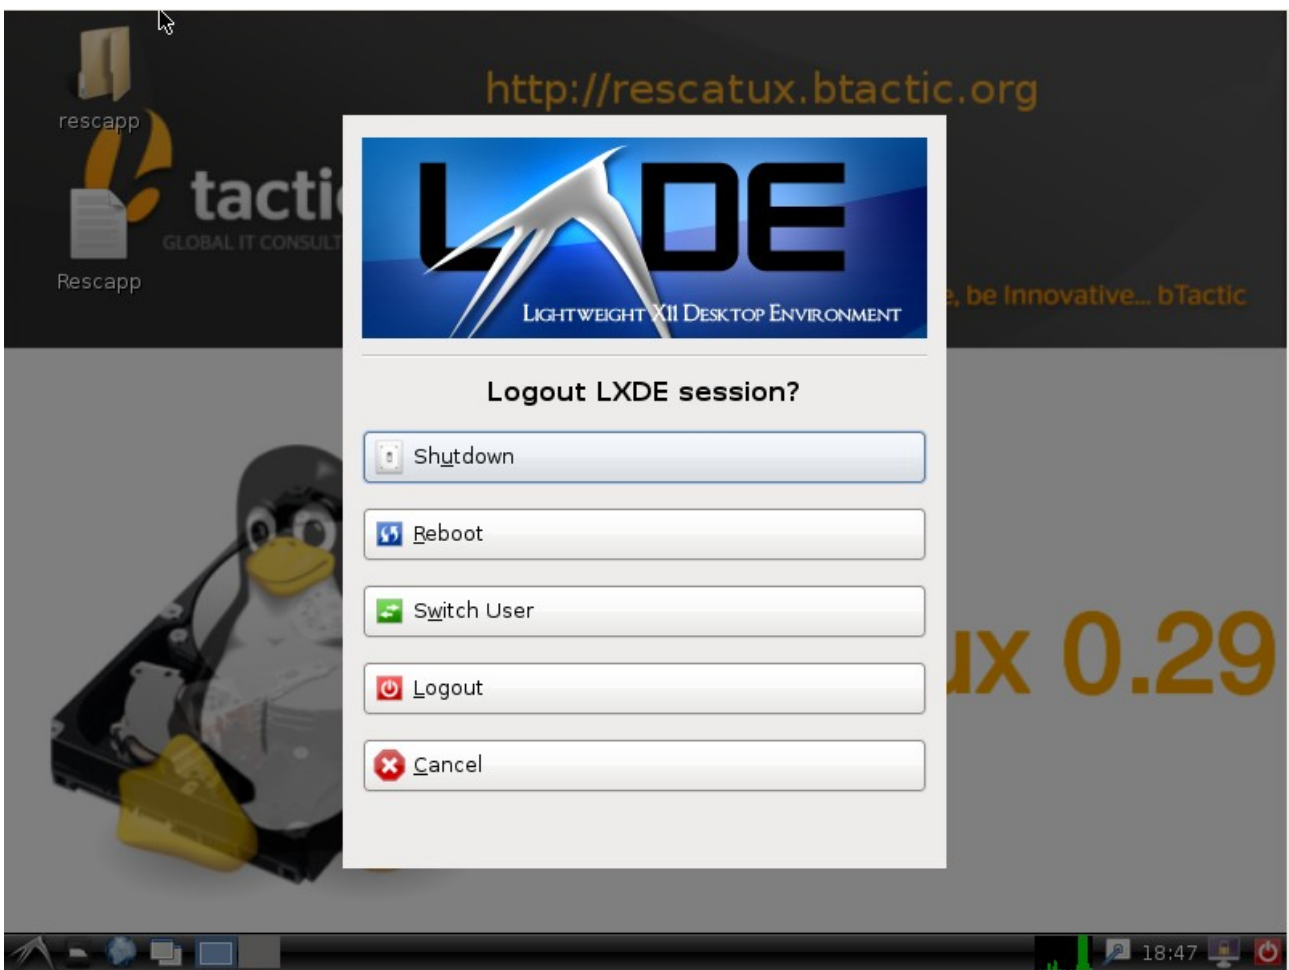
rescapp

http://rescatux.btactic.org

tacti

GLOBAL IT CONSULT

Rescapp

LXDE

LIGHTWEIGHT X11 DESKTOP ENVIRONMENT

e, be innovative... bTactic

Logout LXDE session?

Shutdown

Reboot

Switch User

Logout

Cancel

ux 0.29

18:47